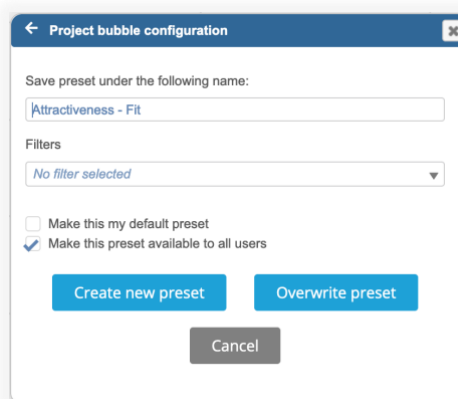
← Project bubble configuration

Save preset under the following name:

Attractiveness - Fit

Filters

No filter selected

Make this my default preset

Make this preset available to all users

Create new preset

Overwrite preset

Cancel